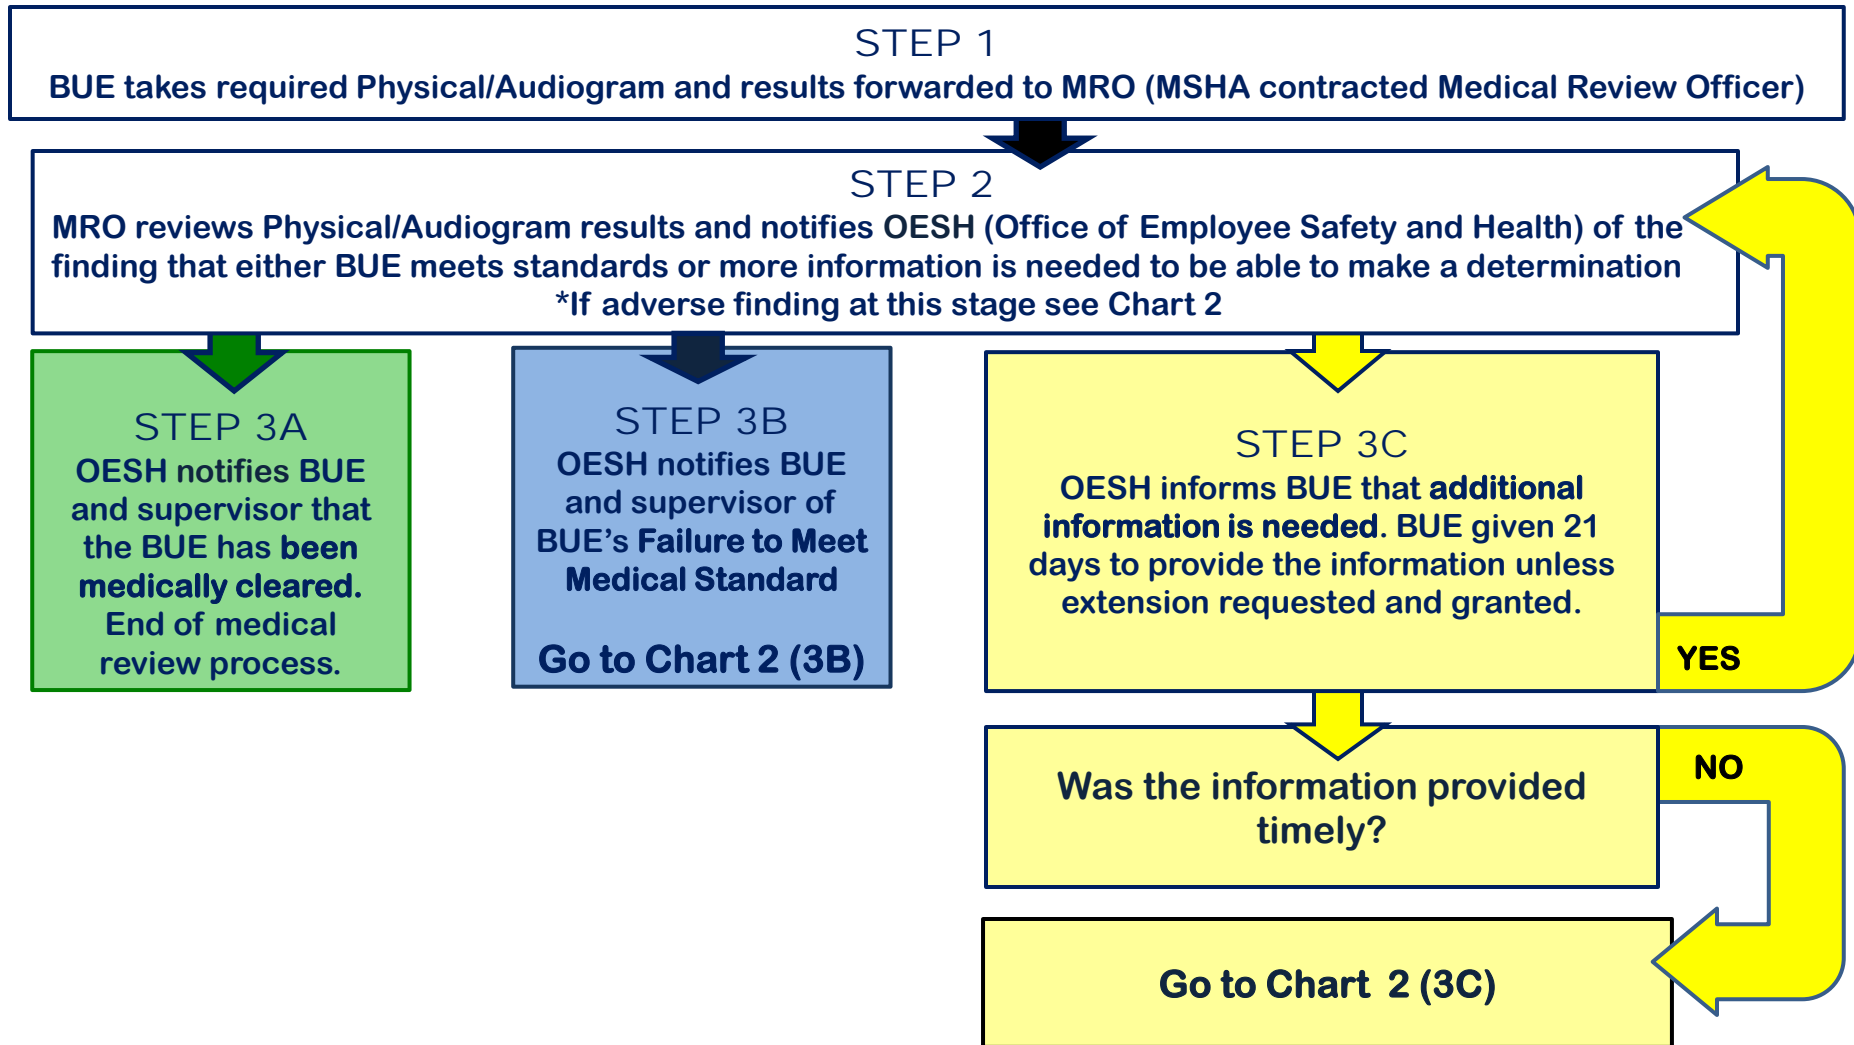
STEP 1
BUE takes required Physical/Audiogram and results forwarded to MRO (MSHA contracted Medical Review Officer)

STEP 2
MRO reviews Physical/Audiogram results and notifies OESH (Office of Employee Safety and Health) of the finding that either BUE meets standards or more information is needed to be able to make a determination
*If adverse finding at this stage see Chart 2

STEP 3A
OESH notifies BUE and supervisor that the BUE has been medically cleared. End of medical review process.

STEP 3B
OESH notifies BUE and supervisor of BUE's Failure to Meet Medical Standard

Go to Chart 2 (3B)

STEP 3C
OESH informs BUE that additional information is needed. BUE given 21 days to provide the information unless extension requested and granted.

YES

NO

Was the information provided timely?

Go to Chart 2 (3C)